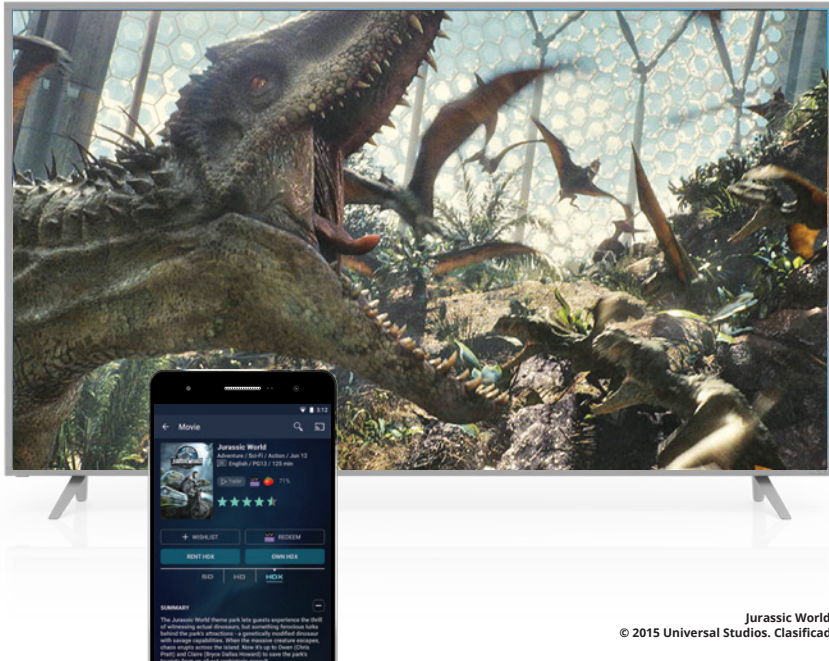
3:12

Movie

Jurassic World
Adventure / Sci-Fi / Action / Jun 12
English / PG13 / 125 min

71%

+ WISHLIST
REDEEM
RENT HDX
OWN HDX

SD HD HDX

SUMMARY

The Jurassic World theme park lets guests experience the thrill of witnessing actual dinosaurs, but something ferocious lurks behind the park's attractions - a genetically modified dinosaur with savage capabilities. When the massive creature escapes, chaos erupts across the island. Now it's up to Owen (Chris Pratt) and Claire (Bryce Dallas Howard) to save the park's

Jurassic World
© 2015 Universal Studios. Clasificad